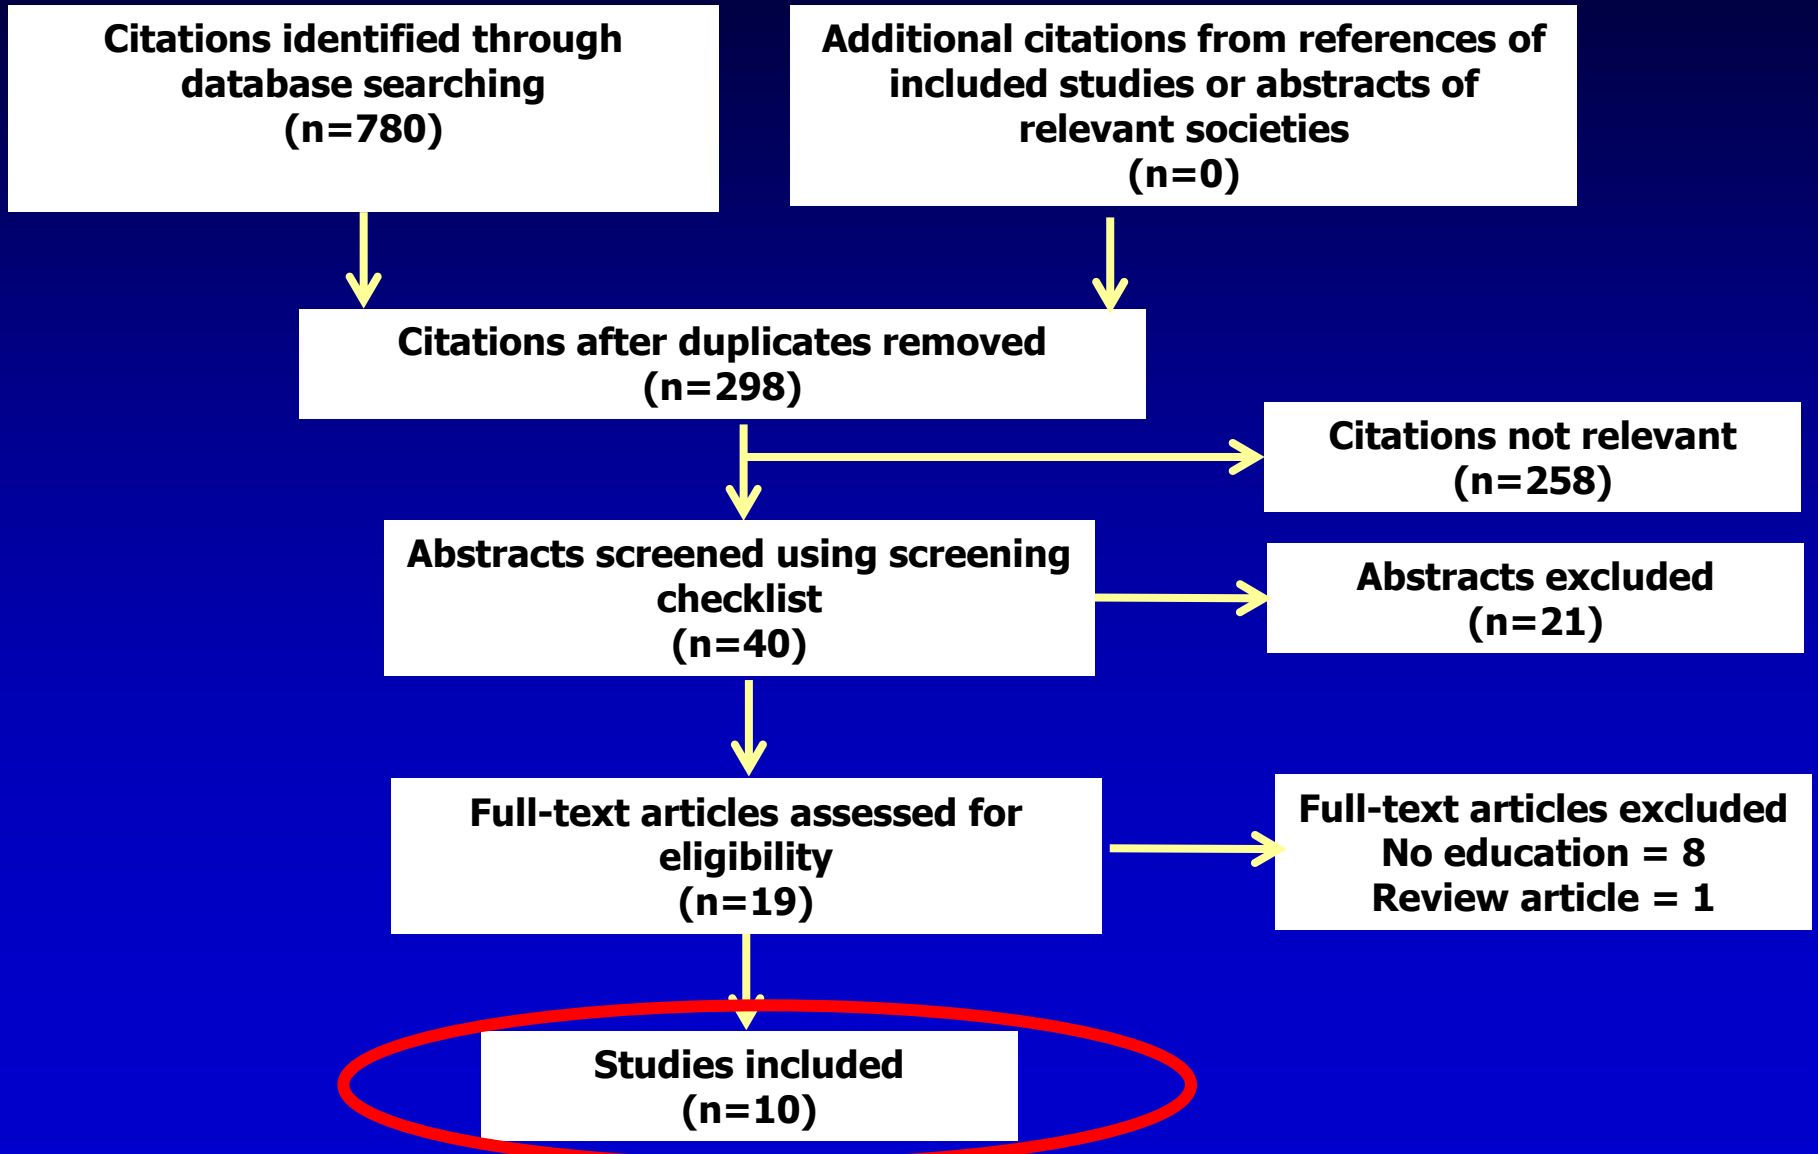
Citations identified through database searching (n=780)

Additional citations from references of included studies or abstracts of relevant societies (n=0)

Citations after duplicates removed (n=298)

Citations not relevant (n=258)

Abstracts screened using screening checklist (n=40)

Abstracts excluded (n=21)

Full-text articles assessed for eligibility (n=19)

Full-text articles excluded
No education = 8
Review article = 1

Studies included (n=10)